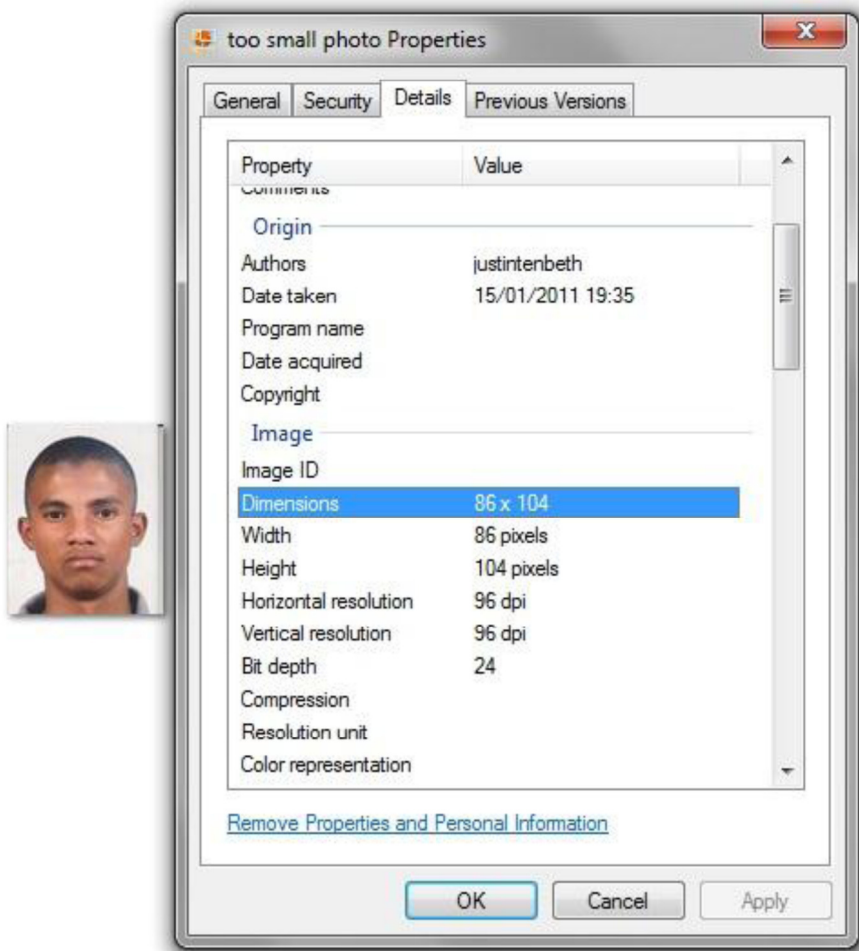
too small photo Properties

X

General | Security | Details | Previous Versions

| Property | Value |
|---|---|
| Comments | |
| Origin | |
| Authors | justintenbeth |
| Date taken | 15/01/2011 19:35 |
| Program name | |
| Date acquired | |
| Copyright | |
| Image | |
| Image ID | |
| Dimensions | 86 x 104 |
| Width | 86 pixels |
| Height | 104 pixels |
| Horizontal resolution | 96 dpi |
| Vertical resolution | 96 dpi |
| Bit depth | 24 |
| Compression | |
| Resolution unit | |
| Color representation | |

Remove Properties and Personal Information

OK Cancel Apply